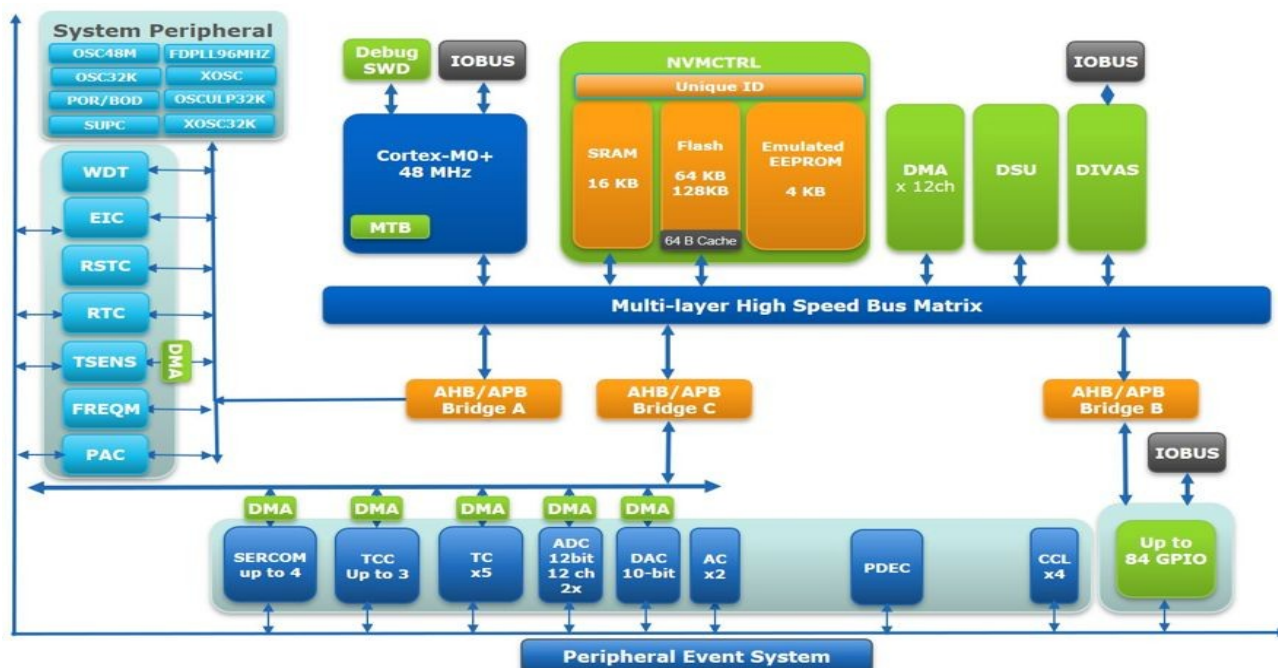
System Peripheral
OSC48M
FDPLL96MHZ
OSC32K
XOSC
POR/BOD
OSCULP32K
SUPC
XOSC32K

WDT
EIC
RSTC
RTC
TSENS
DMA
FREQM
PAC

Debug SWD
IOBUS
Cortex-M0+ 48 MHz
MTB

NVMCTRL
Unique ID
SRAM 16 KB
Flash 64 KB 128KB
64 B Cache
Emulated EEPROM 4 KB

IOBUS
DMA x 12ch
DSU
DIVAS

Multi-layer High Speed Bus Matrix

AHB/APB Bridge A
AHB/APB Bridge C
AHB/APB Bridge B

IOBUS

DMA
DMA
DMA
DMA
DMA

SERCOM up to 4
TCC Up to 3
TC x5
ADC 12bit 12 ch 2x
DAC 10-bit
AC x2
PDEC
CCL x4
Up to 84 GPIO

Peripheral Event System